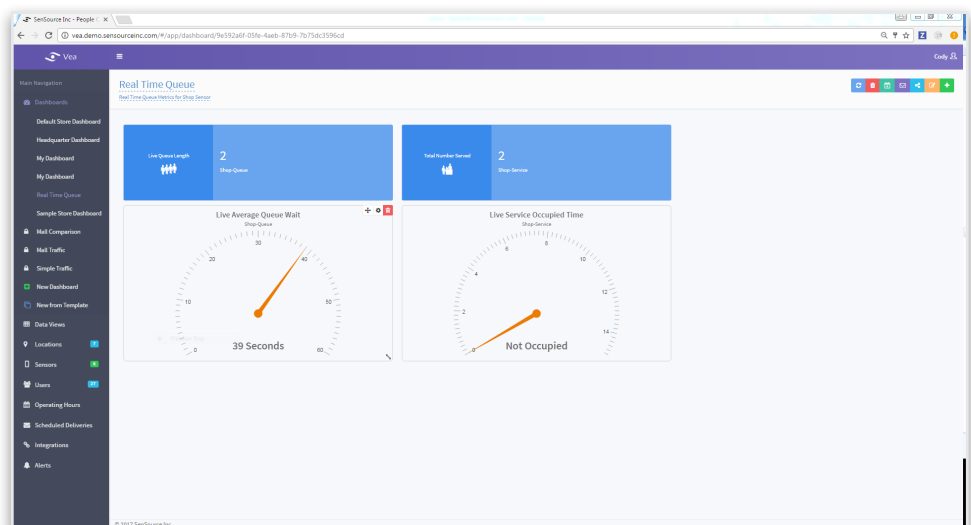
SenSource Inc - People
veaa.demo.sensourceinc.com/#/app/dashboard/9e592a6f-05fe-4aeb-87b9-7b75dc3596cd

Vea
Cody

Main Navigation
Dashboards
Default Store Dashboard
Headquarter Dashboard
My Dashboard
My Dashboard
Real Time Queue
Sample Store Dashboard
Mall Comparison
Mall Traffic
Simple Traffic
New Dashboard
New from Template
Data Views
Locations 7
Sensors 9
Users 37
Operating Hours
Scheduled Deliveries
Integrations
Alerts

Real Time Queue
Real Time Queue Metrics for Shop Sensor

Live Queue Length
2
Shop-Queue

Total Number Served
2
Shop-Service

Live Average Queue Wait
Shop-Queue
0 10 20 30 40 50 60
39 Seconds

Live Service Occupied Time
Shop-Service
0 2 4 6 8 10 12 14
Not Occupied

© 2017 SenSource Inc